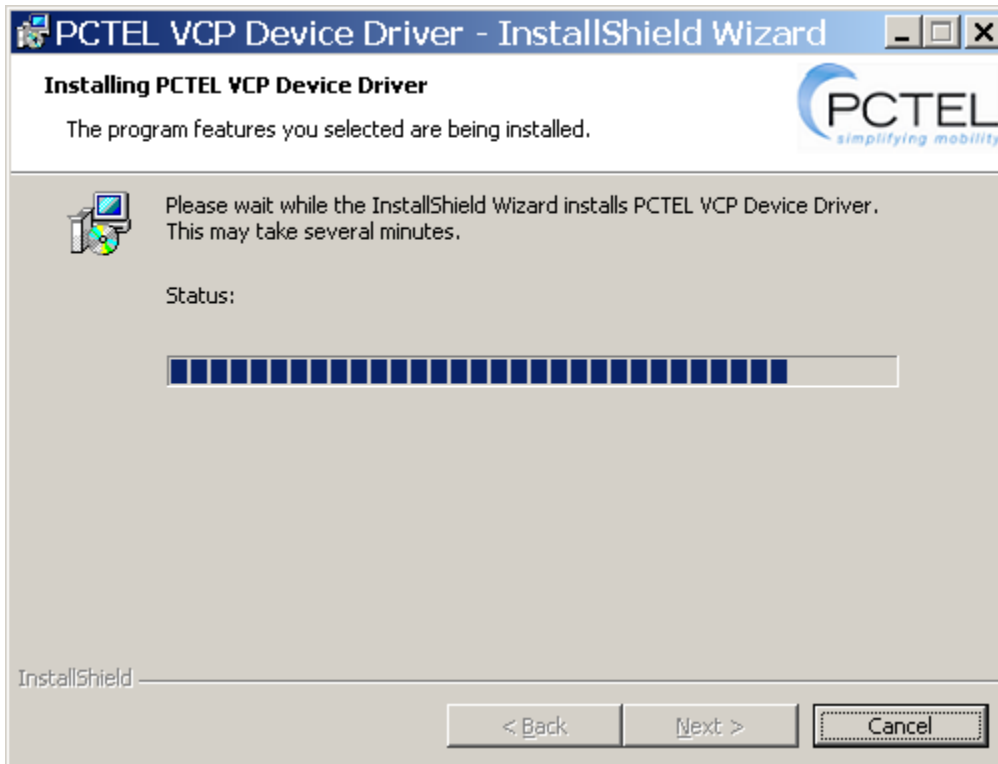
PCTEL VCP Device Driver - InstallShield Wizard

Installing PCTEL VCP Device Driver

The program features you selected are being installed.

PCTEL
simplifying mobility

Please wait while the InstallShield Wizard installs PCTEL VCP Device Driver. This may take several minutes.

Status:

InstallShield

< Back

Next >

Cancel